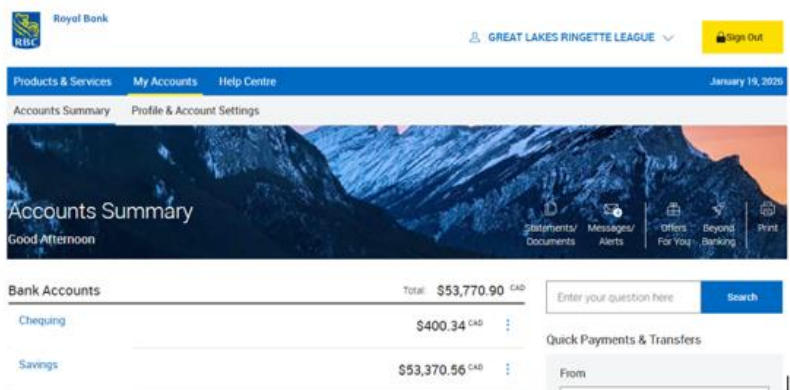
RBC Royal Bank

GREAT LAKES RINGETTE LEAGUE

Sign Out

Products & Services My Accounts Help Centre

January 19, 2026

Accounts Summary Profile & Account Settings

Accounts Summary
Good Afternoon

Statements/ Documents
Messages/ Alerts
Offers For You
Beyond Banking
Print

Bank Accounts Total: $53,770.90 CAD

Chequing $400.34 CAD

Savings $53,370.56 CAD

Enter your question here
Search

Quick Payments & Transfers

From